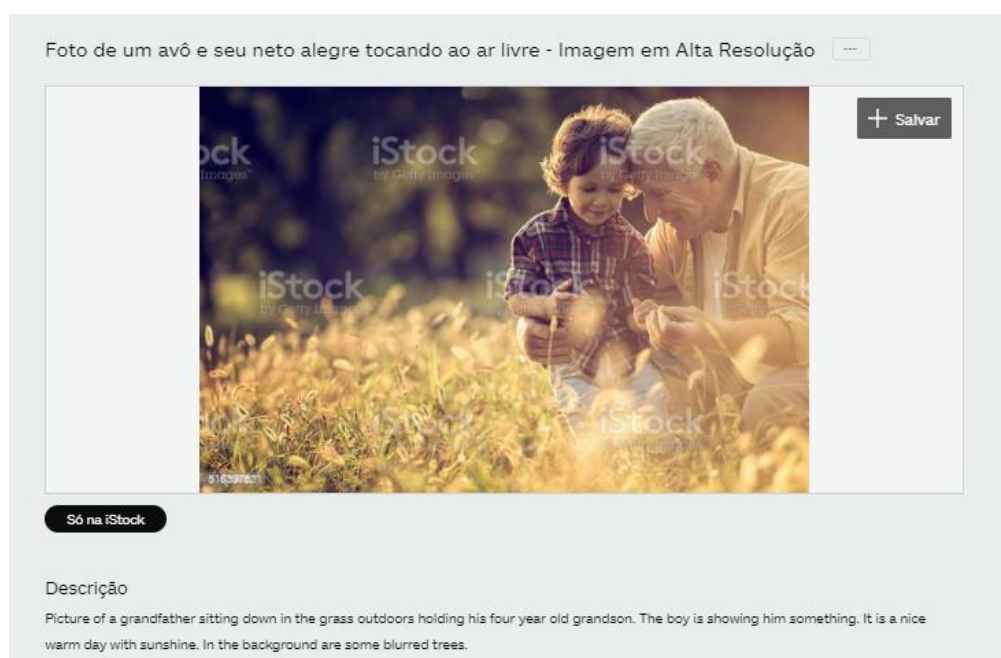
Foto de um avô e seu neto alegre tocando ao ar livre - Imagem em Alta Resolução

+ Salvar

ock Images

iStock by Getty Images

iStock by Getty Images

iStock by Getty Images

iStock

iStock

iStock

iStock

516397821

Só na iStock

Descrição

Picture of a grandfather sitting down in the grass outdoors holding his four year old grandson. The boy is showing him something. It is a nice warm day with sunshine. In the background are some blurred trees.